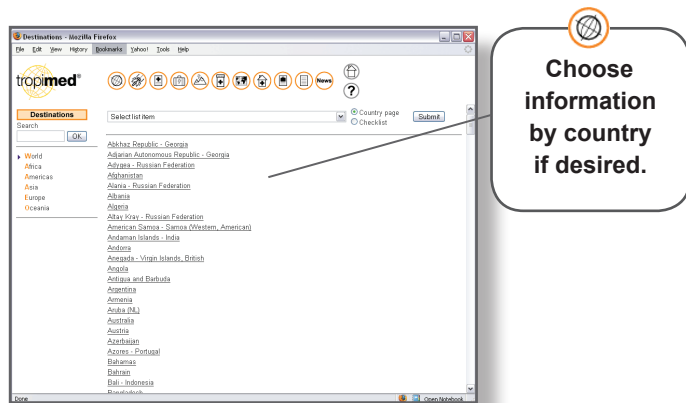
Destinations - Mozilla Firefox

File Edit View History Bookmarks Yahoo! Tools Help

tropimed®

News

?

Destinations

Search

OK

World
Africa
Americas
Asia
Europe
Oceania

Select list item

Country page
Checklist

Submit

Abkhaz Republic - Georgia
Adjarian Autonomous Republic - Georgia
Adygeia - Russian Federation
Afghanistan
Alania - Russian Federation
Albania
Algeria
Altay Kray - Russian Federation
American Samoa - Samoa (Western, American)
Andaman Islands - India
Andorra
Anegada - Virgin Islands, British
Angola
Antigua and Barbuda
Argentina
Armenia
Aruba (NL)
Australia
Austria
Azerbaijan
Azores - Portugal
Bahamas
Bahrain
Bali - Indonesia
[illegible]

Done

Open Notebook

Choose information by country if desired.